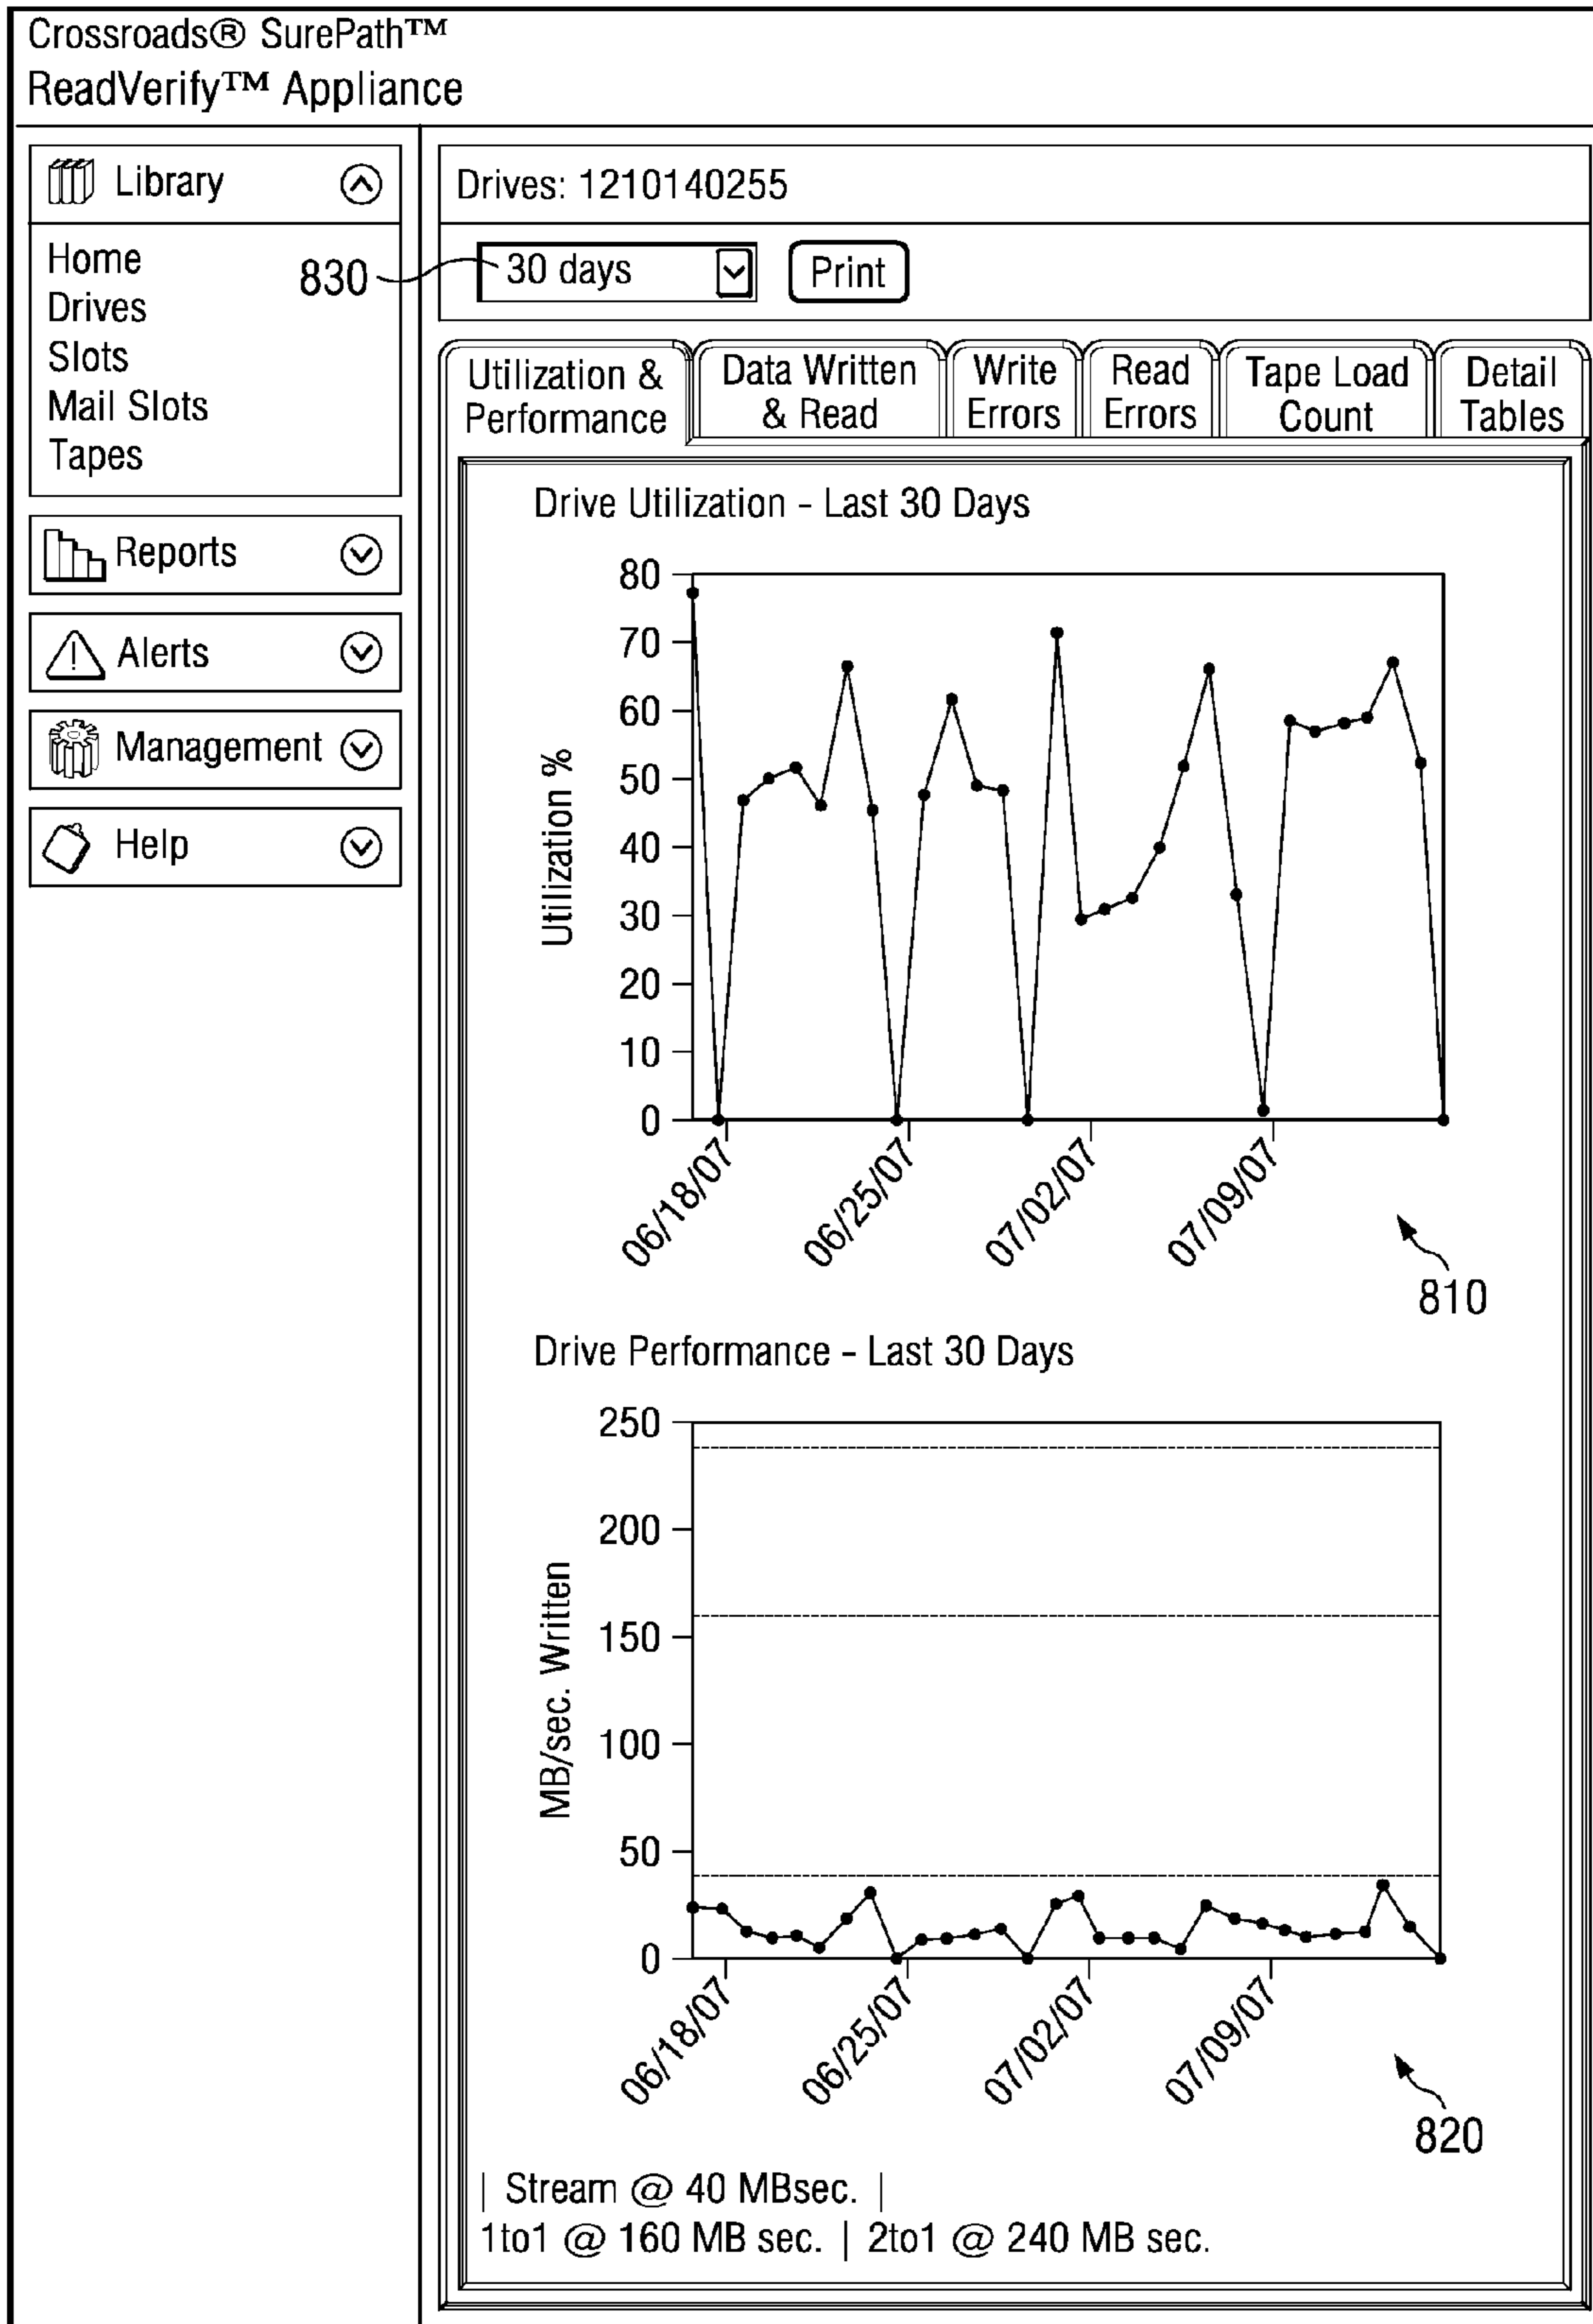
Crossroads® SurePath™
ReadVerify™ Appliance

Library
Home
Drives
Slots
Mail Slots
Tapes

Reports

Alerts

Management

Help

Drives: 1210140255

830

30 days

Print

Utilization & Performance | Data Written & Read | Write Errors | Read Errors | Tape Load Count | Detail Tables

Drive Utilization - Last 30 Days

80
70
60
50
40
30
20
10
0

Utilization %

06/18/07
06/25/07
07/02/07
07/09/07

810

Drive Performance - Last 30 Days

250
200
150
100
50
0

MB/sec. Written

06/18/07
06/25/07
07/02/07
07/09/07

820

| Stream @ 40 MBsec. |
1to1 @ 160 MB sec. | 2to1 @ 240 MB sec.